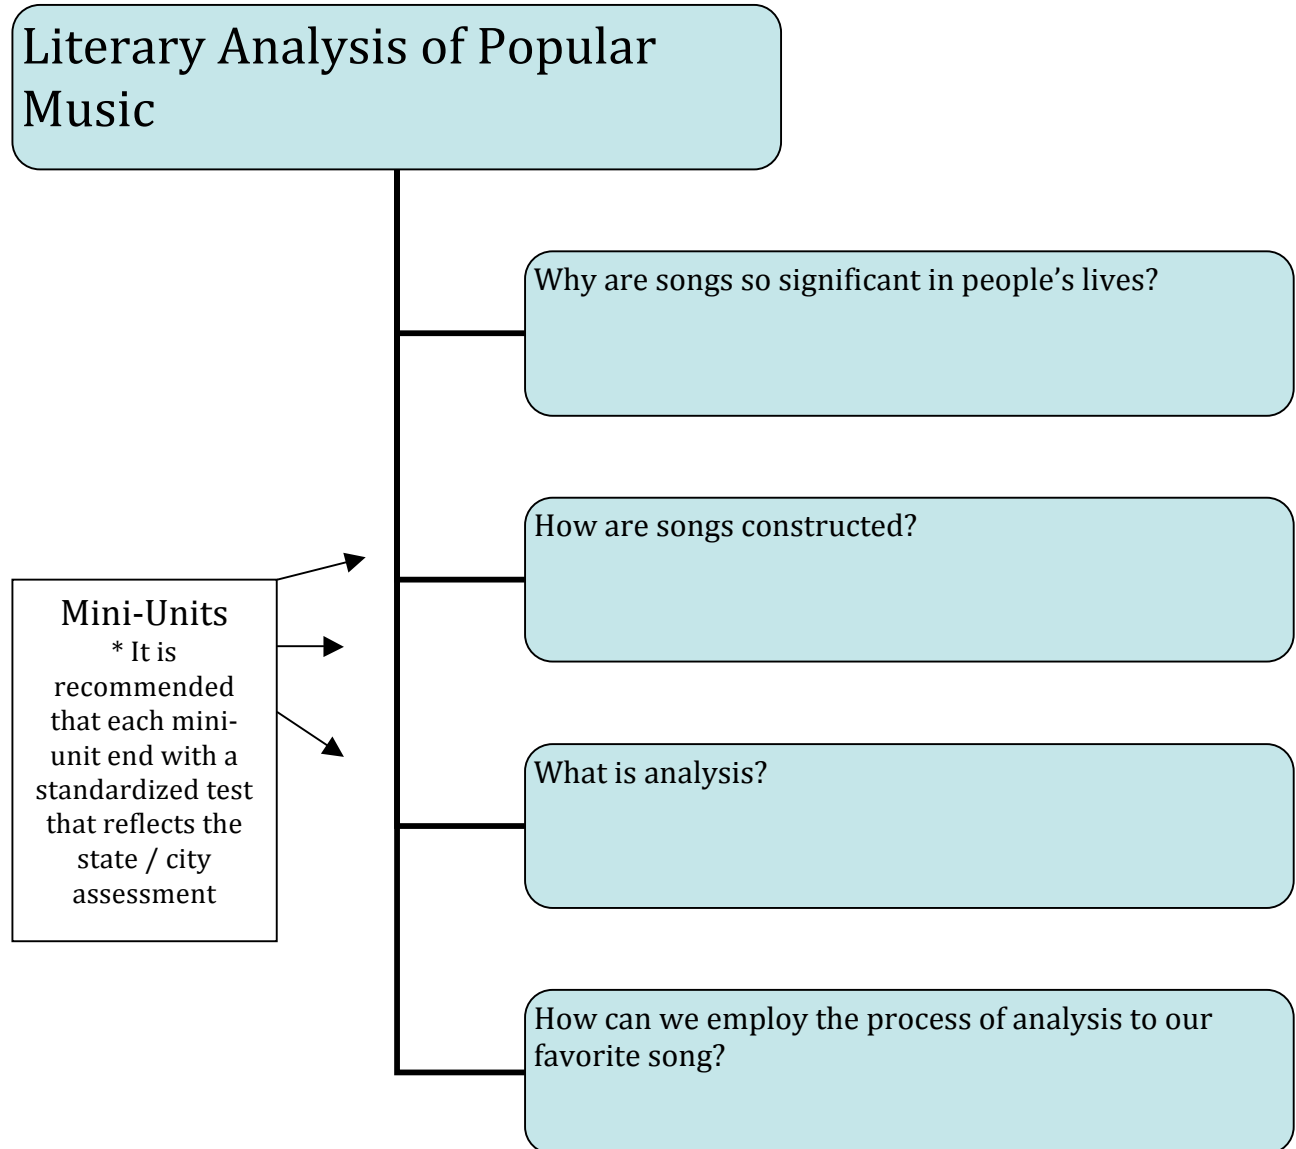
Literary Analysis of Popular Music

Why are songs so significant in people's lives?

How are songs constructed?

What is analysis?

How can we employ the process of analysis to our favorite song?

Mini-Units
* It is recommended that each mini-unit end with a standardized test that reflects the state / city assessment